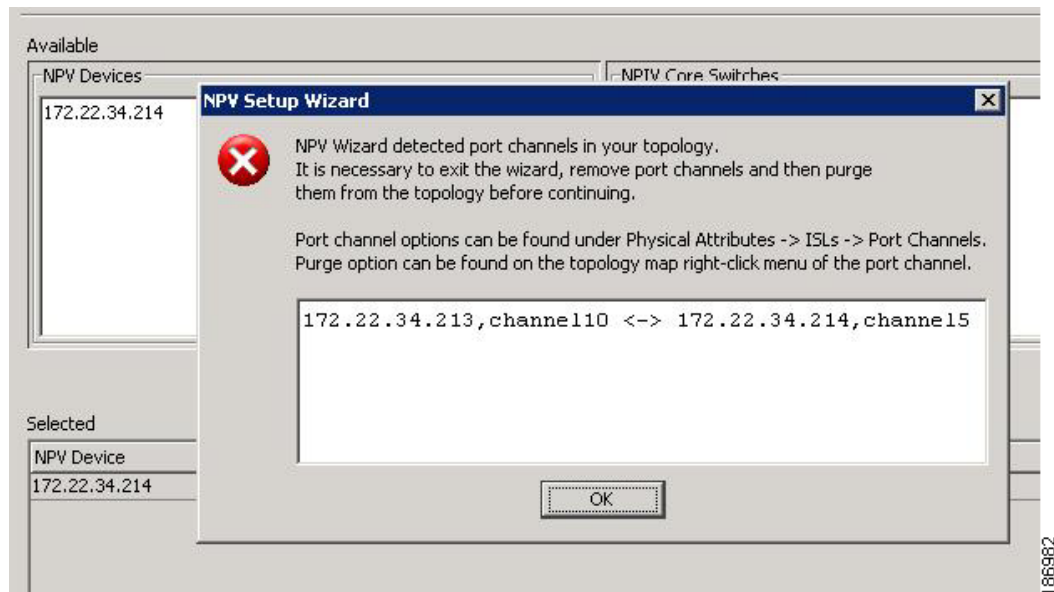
Available

NPV Devices

172.22.34.214

NPIV Core Switches

NPV Setup Wizard

NPV Wizard detected port channels in your topology.
It is necessary to exit the wizard, remove port channels and then purge them from the topology before continuing.

Port channel options can be found under Physical Attributes -> ISLs -> Port Channels.
Purge option can be found on the topology map right-click menu of the port channel.

172.22.34.213,channel10 <-> 172.22.34.214,channel5

OK

Selected

NPV Device

172.22.34.214

186982